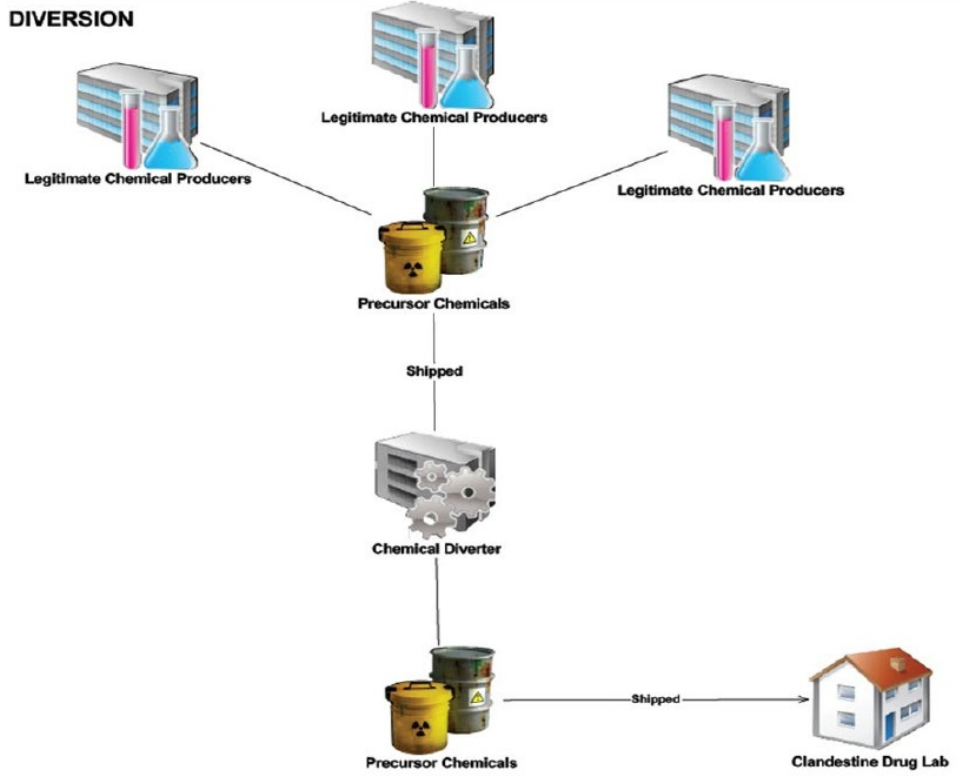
DIVERSION

Legitimate Chemical Producers

Legitimate Chemical Producers

Legitimate Chemical Producers

Precursor Chemicals

Shipped

Chemical Diverter

Precursor Chemicals

Shipped

Clandestine Drug Lab